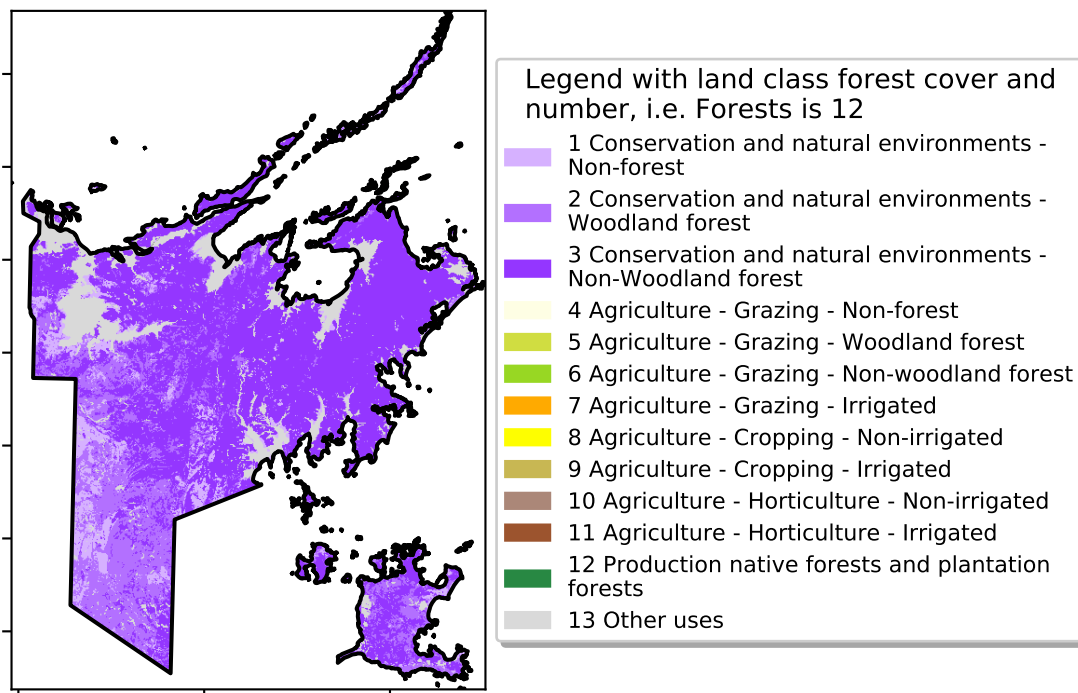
Legend with land class forest cover and number, i.e. Forests is 12

1 Conservation and natural environments - Non-forest

2 Conservation and natural environments - Woodland forest

3 Conservation and natural environments - Non-Woodland forest

4 Agriculture - Grazing - Non-forest

5 Agriculture - Grazing - Woodland forest

6 Agriculture - Grazing - Non-woodland forest

7 Agriculture - Grazing - Irrigated

8 Agriculture - Cropping - Non-irrigated

9 Agriculture - Cropping - Irrigated

10 Agriculture - Horticulture - Non-irrigated

11 Agriculture - Horticulture - Irrigated

12 Production native forests and plantation forests

13 Other uses